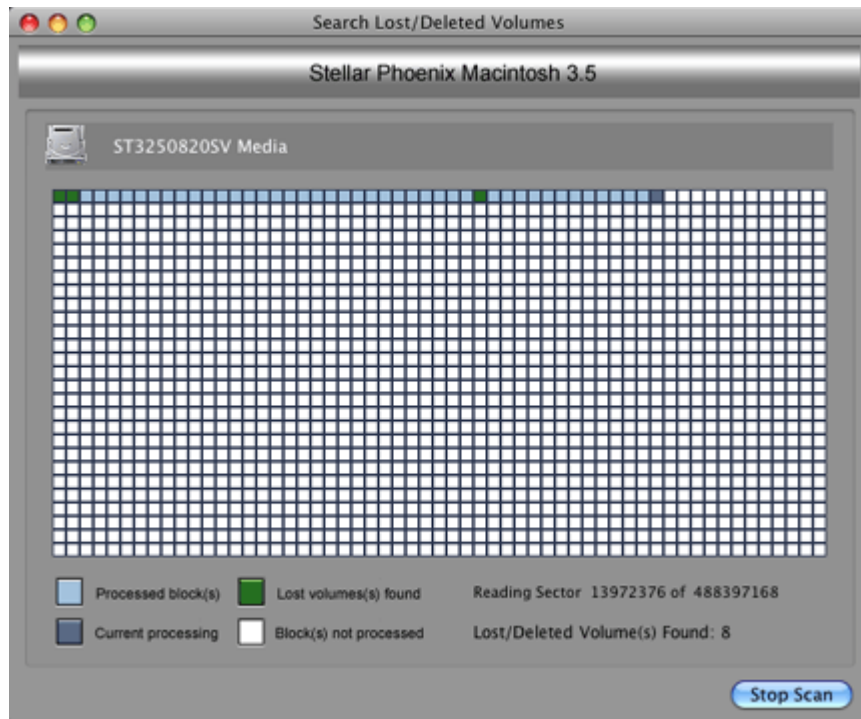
Search Lost/Deleted Volumes

Stellar Phoenix Macintosh 3.5

ST3250820SV Media

Processed block(s)
Lost volumes(s) found
Reading Sector 13972376 of 488397168

Current processing
Block(s) not processed
Lost/Deleted Volume(s) Found: 8

Stop Scan